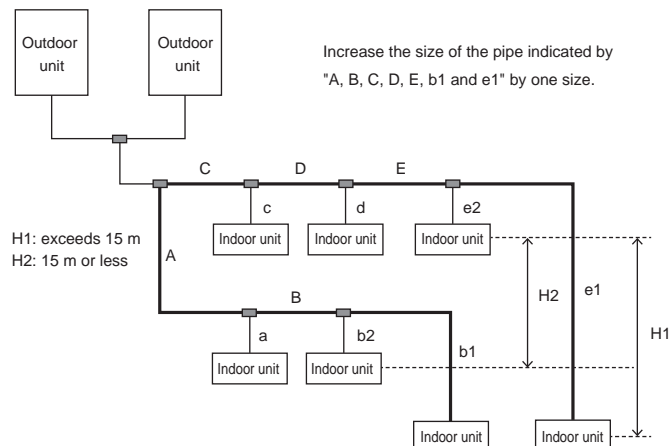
Outdoor unit

Outdoor unit

Increase the size of the pipe indicated by "A, B, C, D, E, b1 and e1" by one size.

C

D

E

c

d

e2

Indoor unit

Indoor unit

Indoor unit

H1: exceeds 15 m
H2: 15 m or less

A

B

H2

e1

H1

a

b2

b1

Indoor unit

Indoor unit

Indoor unit

Indoor unit